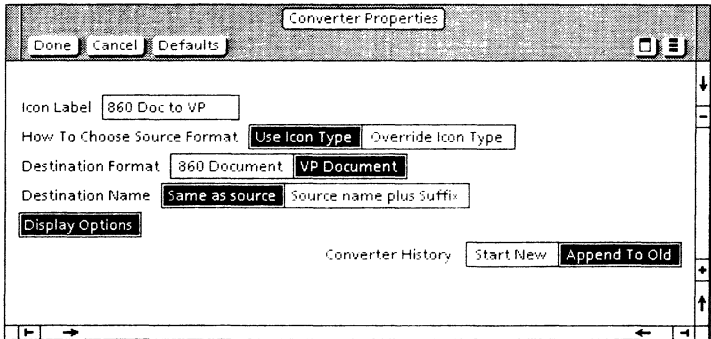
Converter Properties

Done Cancel Defaults

Icon Label 860 Doc to VP

How To Choose Source Format Use Icon Type Override Icon Type

Destination Format 860 Document VP Document

Destination Name Same as source Source name plus Suffix

Display Options

Converter History Start New Append To Old